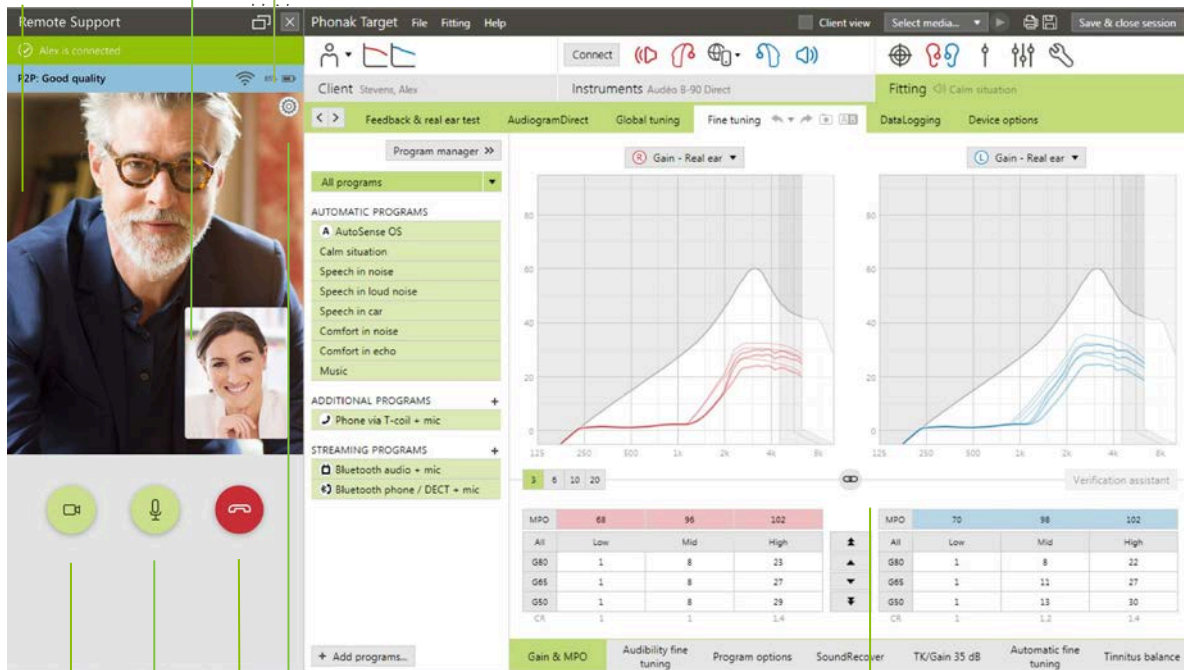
Remote Support

Alex is connected

P2P: Good quality

Phonak Target File Fitting Help

Client view Select media... Save & close session

Connect

Client Stevens, Alex

Instruments Audéo B-90 Direct

Fitting Calm situation

Feedback & real ear test AudiogramDirect Global tuning Fine tuning DataLogging Device options

Program manager >>

All programs

AUTOMATIC PROGRAMS

A AutoSense OS

Calm situation

Speech in noise

Speech in loud noise

Speech in car

Comfort in noise

Comfort in echo

Music

ADDITIONAL PROGRAMS

Phone via T-coil + mic

STREAMING PROGRAMS

Bluetooth audio + mic

Bluetooth phone / DECT + mic

+ Add programs...

R Gain - Real ear

L Gain - Real ear

80
60
40
20
0

125 250 500 1k 2k 4k 8k

125 250 500 1k 2k 4k 8k

3 6 10 20

Verification assistant

| MPO | 68 | 96 | 102 |
|---|---|---|---|
| All | Low | Mid | High |
| G80 | 1 | 8 | 23 |
| G65 | 1 | 8 | 27 |
| G50 | 1 | 8 | 29 |
| CR | 1 | 1 | 1.4 |

| MPO | 70 | 98 | 102 |
|---|---|---|---|
| All | Low | Mid | High |
| G80 | 1 | 8 | 22 |
| G65 | 1 | 11 | 27 |
| G50 | 1 | 13 | 30 |
| CR | 1 | 1.2 | 1.4 |

Gain & MPO Audibility fine tuning Program options SoundRecover TK/Gain 35 dB Automatic fine tuning Tinnitus balance